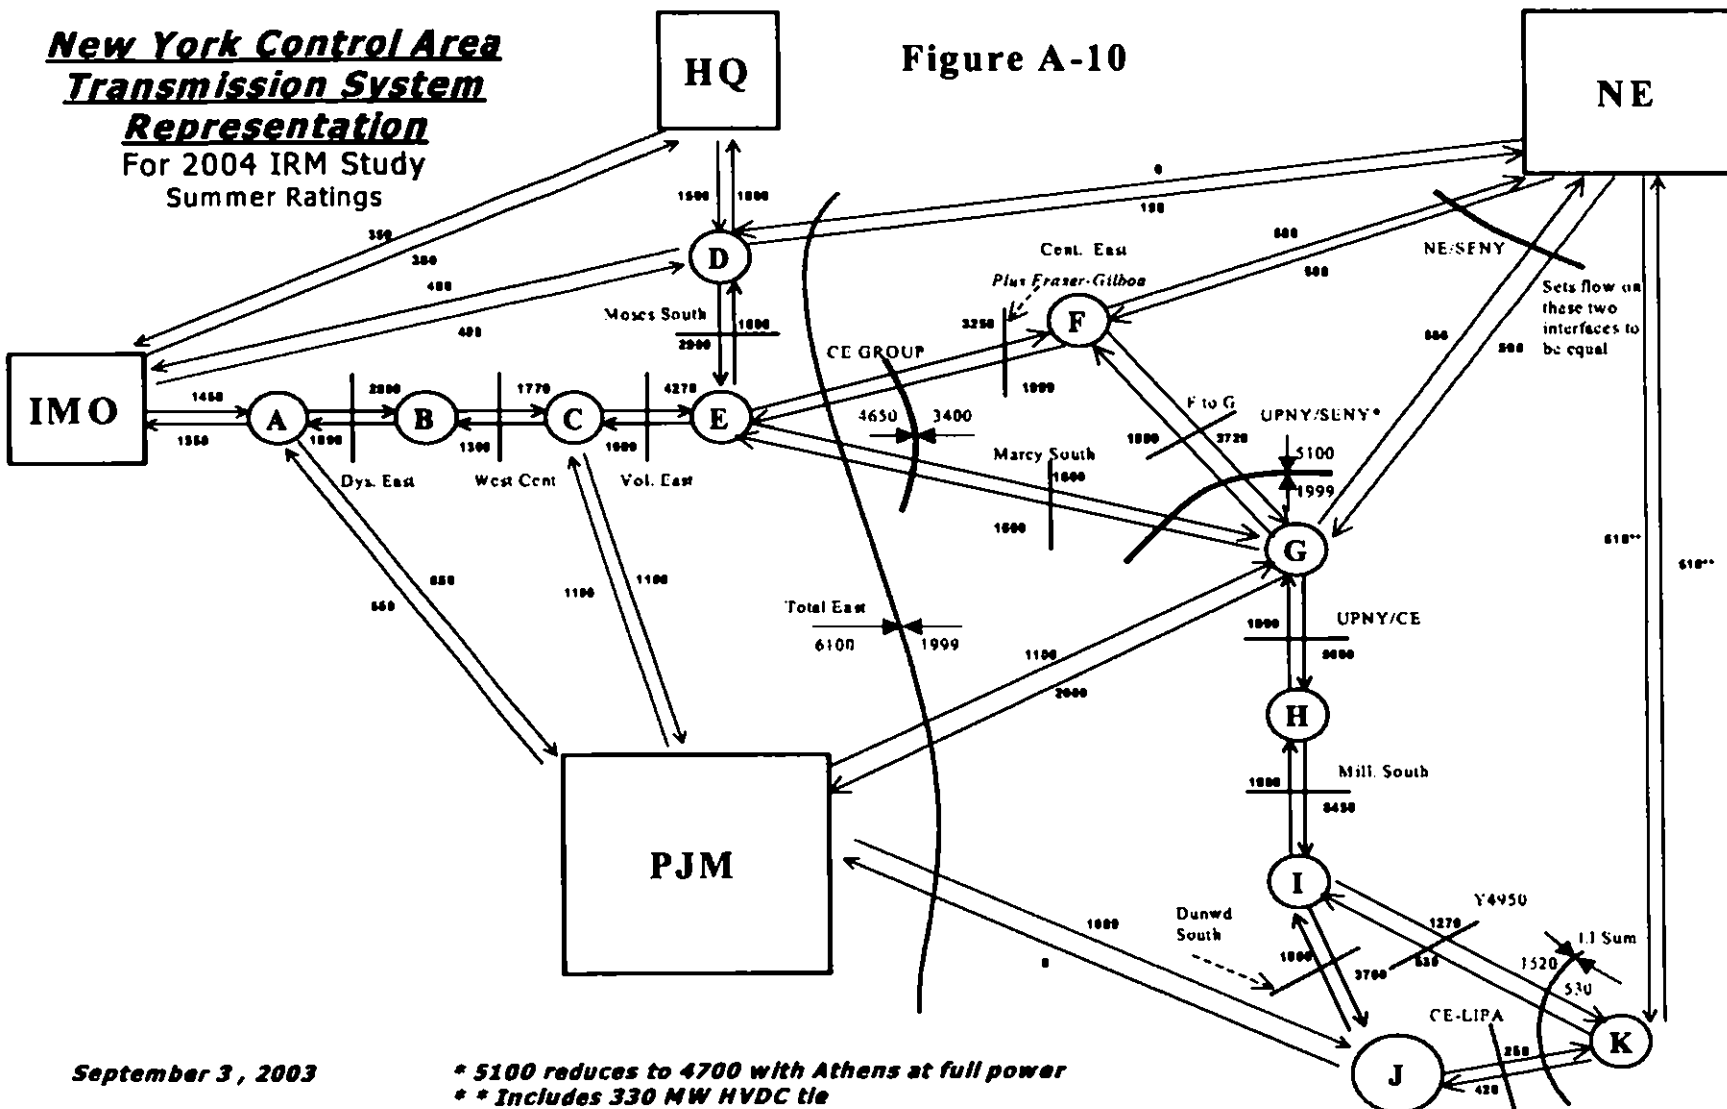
New York Control Area Transmission System Representation
For 2004 IRM Study
Summer Ratings

HQ

Figure A-10

NE

IMO

PJM

1500 1800

0
190

350
300
400
400

D

Moses South
1800
2900

Cent. East
Plus Fraser-Gilboa
3250
1999

600
500

NE/SENY

Sets flow on these two interfaces to be equal

800
800

F

CE GROUP

1450
1350

A

2800
1500
Dys. East

B

1770
1300
West Cent

C

4270
1000
Vol. East

E

4650 3400

F to G
1800
3720

UPNY/SENY*
5100
1999

Marcy South
1600
1600

G

610**
610**

850
550

1100
1100

Total East
6100
1999

1100
2000

UPNY/CE
1999
5650

H

Mill. South
1999
8450

I

1000
0

Dunwd South

1800
3700

Y4950
1270
530

1520
L1 Sum
530

CE-LIPA
250
420

J

K

September 3 , 2003

* 5100 reduces to 4700 with Athens at full power
* * Includes 330 MW HVDC tie